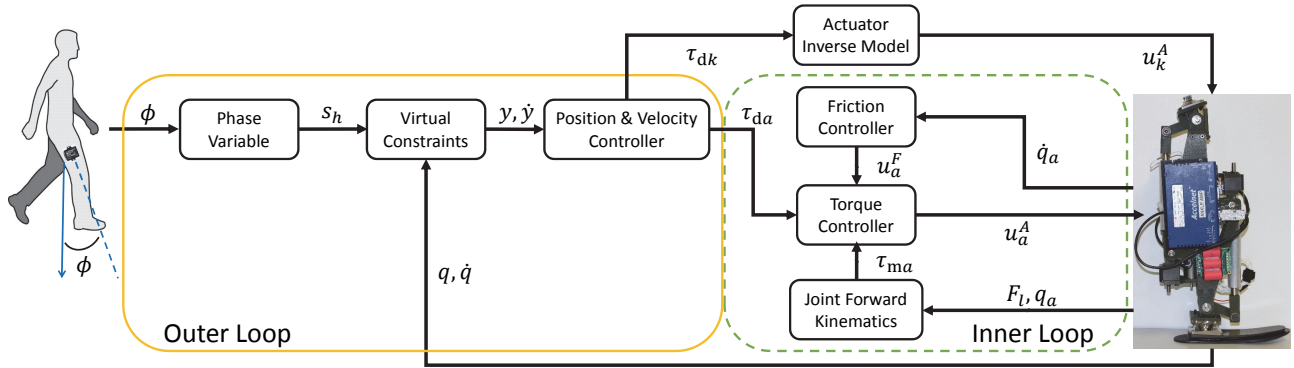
$\phi$

$\phi$

Phase Variable

$s_h$

Virtual Constraints

$y, \dot{y}$

Position & Velocity Controller

$\tau_{\mathrm{d}k}$

Actuator Inverse Model

$u_k^A$

$\tau_{\mathrm{d}a}$

Friction Controller

$\dot{q}_a$

$u_a^F$

Torque Controller

$u_a^A$

$\tau_{\mathrm{m}a}$

$q, \dot{q}$

Joint Forward Kinematics

$F_l, q_a$

Outer Loop

Inner Loop